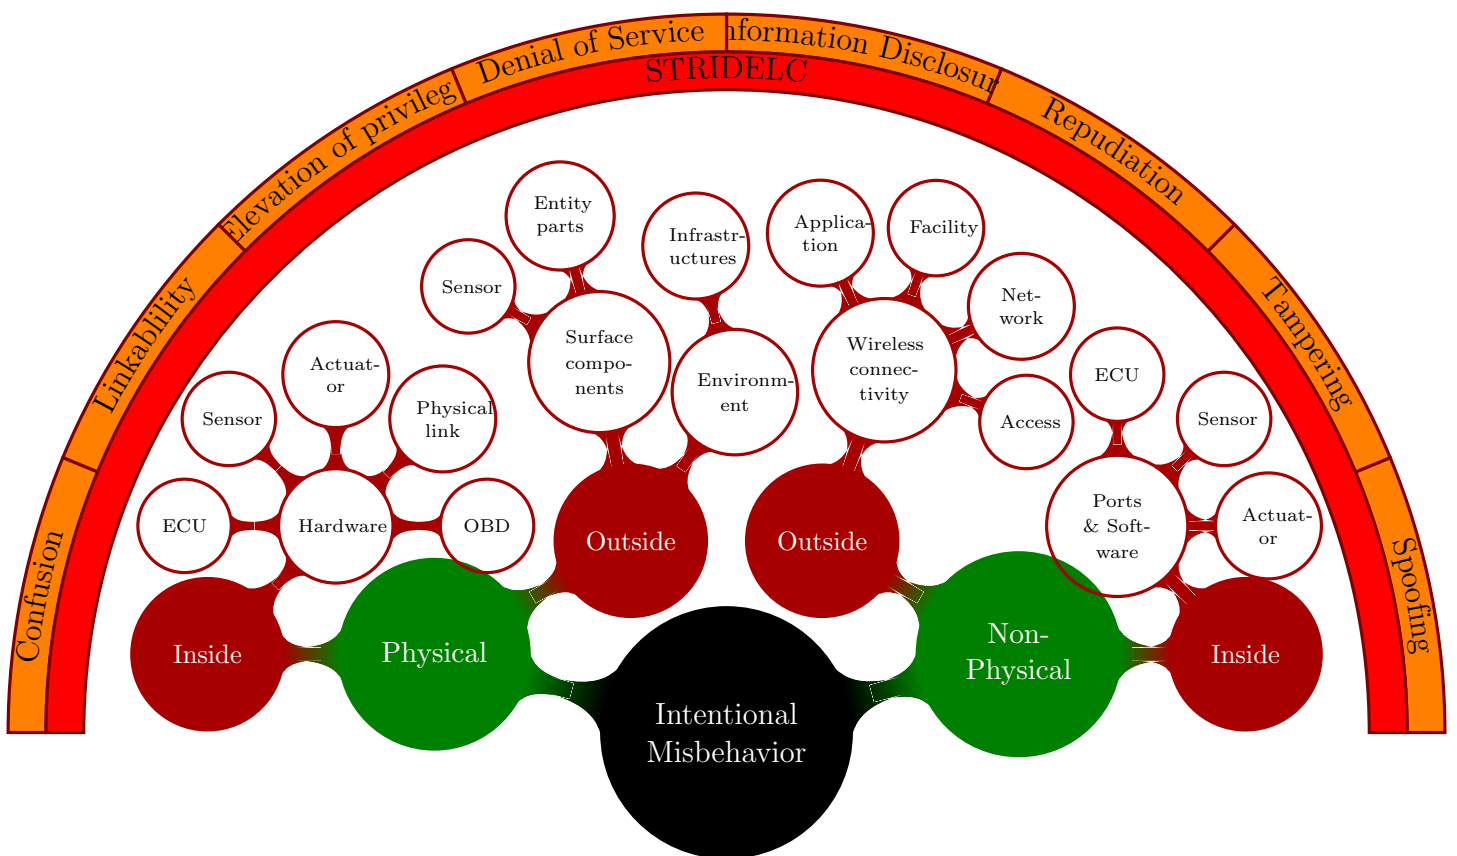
Confusion
Linkablility
Elevation of privileg
Denial of Service
nformation Disclosur
Repudiation
Tampering
Spoofing
STRIDELC

Intentional Misbehavior

Physical
Inside
ECU
Sensor
Actuator
Physical link
OBD
Hardware

Outside
Sensor
Entity parts
Surface components
Infrastructures
Environment

Non-Physical
Outside
Application
Facility
Network
Wireless connectivity
Access

Inside
ECU
Sensor
Actuator
Ports & Software